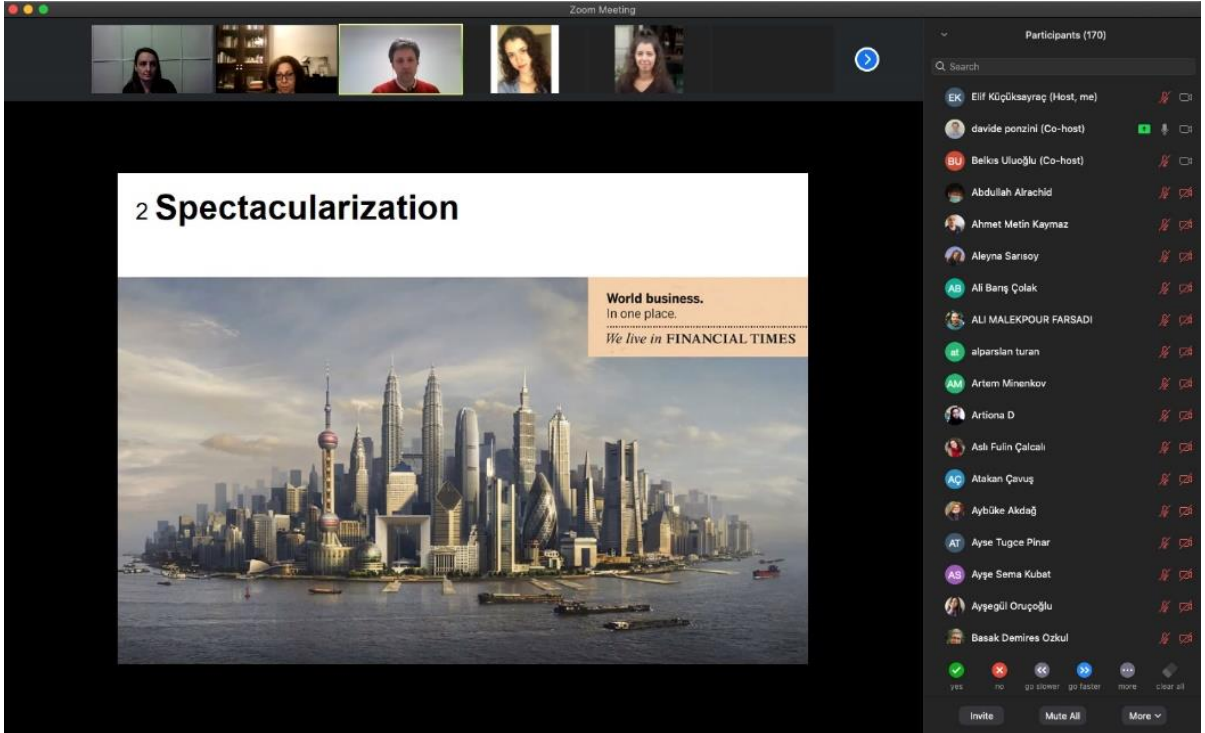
Zoom Meeting

2 Spectacularization

World business.
In one place.
We live in FINANCIAL TIMES

Participants (170)

Search

EK Elif Küçüksayraç (Host, me)
davide ponzini (Co-host)
BU Belkıs Uluoğlu (Co-host)
Abdullah Alrachid
Ahmet Metin Kaymaz
Aleyna Sarısoy
AB Ali Barış Çolak
ALI MALEKPOUR FARSADI
at alparslan turan
AM Artem Minenkov
Artiona D
Aslı Fulin Çalcalı
AÇ Atakan Çavuş
Aybüke Akdağ
AT Ayse Tugce Pinar
AS Ayşe Sema Kubat
Ayşegül Oruçoğlu
Basak Demires Ozkul

yes
no
go slower
go faster
more
clear all

Invite
Mute All
More